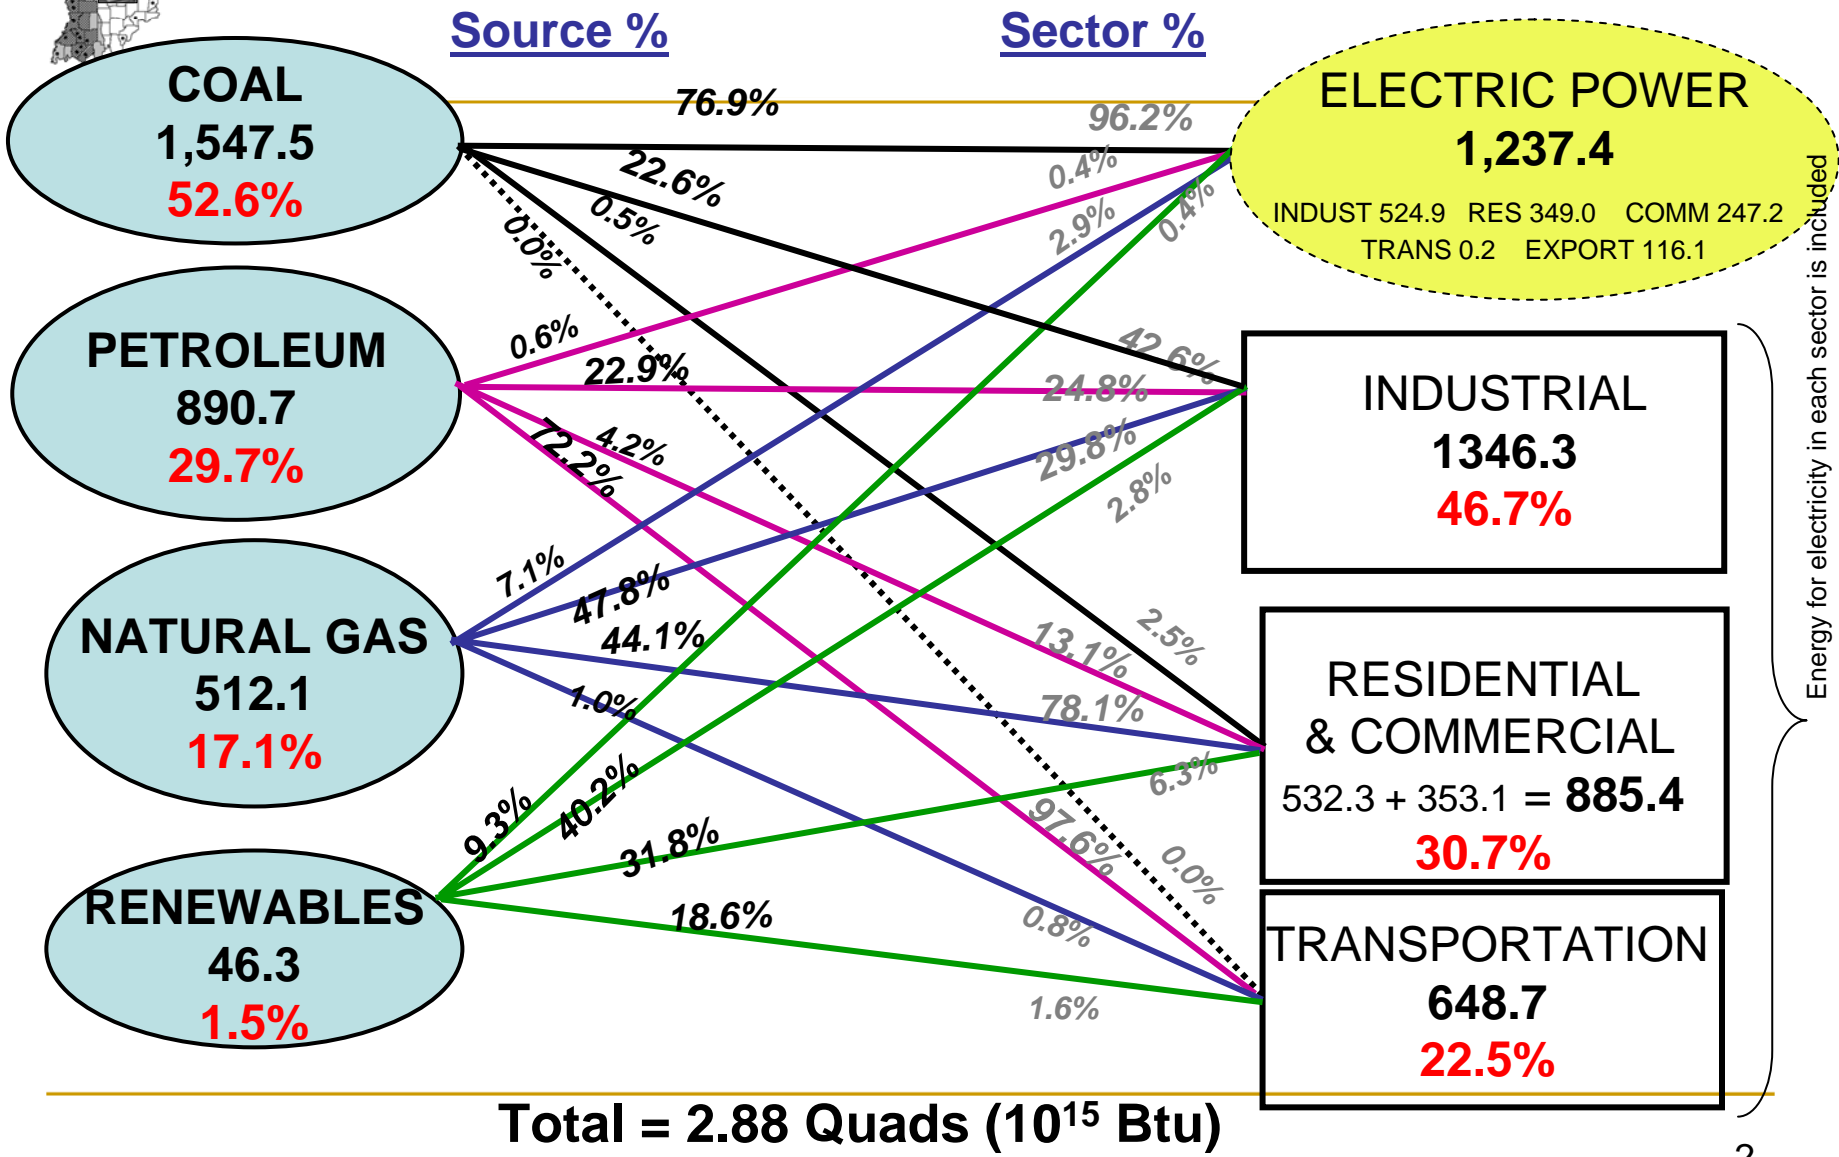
Source %

Sector %

COAL
1,547.5
52.6%

PETROLEUM
890.7
29.7%

NATURAL GAS
512.1
17.1%

RENEWABLES
46.3
1.5%

ELECTRIC POWER
1,237.4
INDUST 524.9 RES 349.0 COMM 247.2
TRANS 0.2 EXPORT 116.1

INDUSTRIAL
1346.3
46.7%

RESIDENTIAL
& COMMERCIAL
532.3 + 353.1 = 885.4
30.7%

TRANSPORTATION
648.7
22.5%

76.9%
22.6%
0.5%
0.0%
96.2%
0.4%
2.9%
0.4%
0.6%
22.9%
4.2%
72.2%
42.6%
24.8%
29.8%
2.8%
7.1%
47.8%
44.1%
1.0%
2.5%
13.1%
78.1%
6.3%
9.3%
40.2%
31.8%
18.6%
97.6%
0.0%
0.8%
1.6%

Energy for electricity in each sector is included

Total = 2.88 Quads ($10^{15}$ Btu)

2